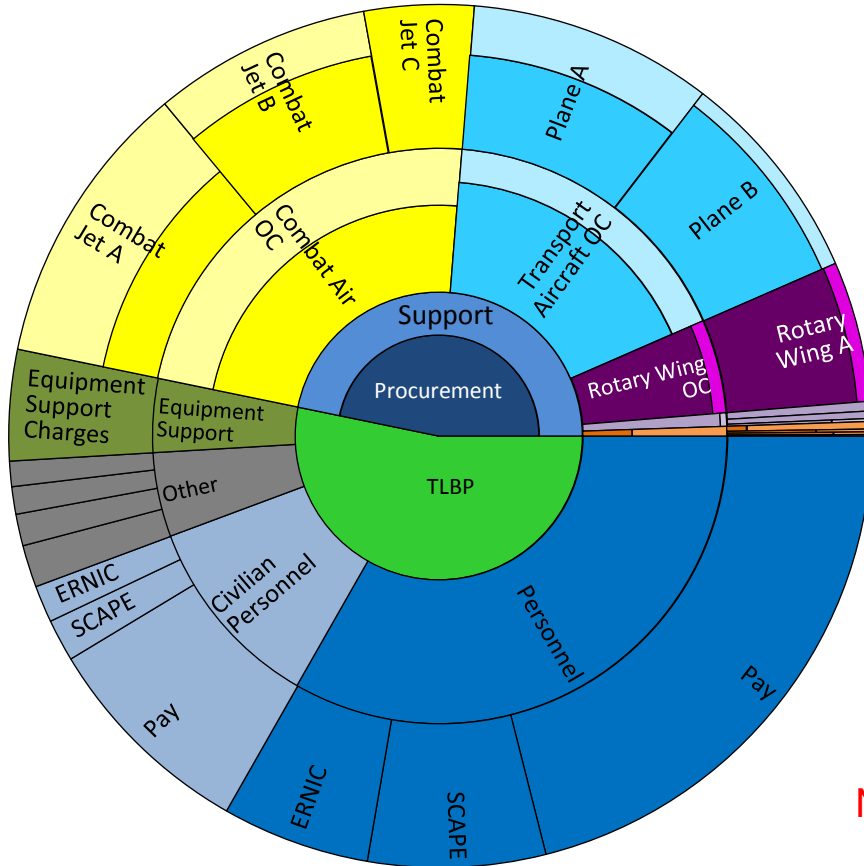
Combat Jet C

Combat Jet B

Plane A

Plane B

Combat Jet A

Combat Air OC

Transport Aircraft OC

Rotary Wing A

Rotary Wing OC

Support

Procurement

Equipment Support Charges

Equipment Support

Other

TLBP

ERNIC

SCAPE

Civilian Personnel

Personnel

Pay

Pay

ERNIC

SCAPE

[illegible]